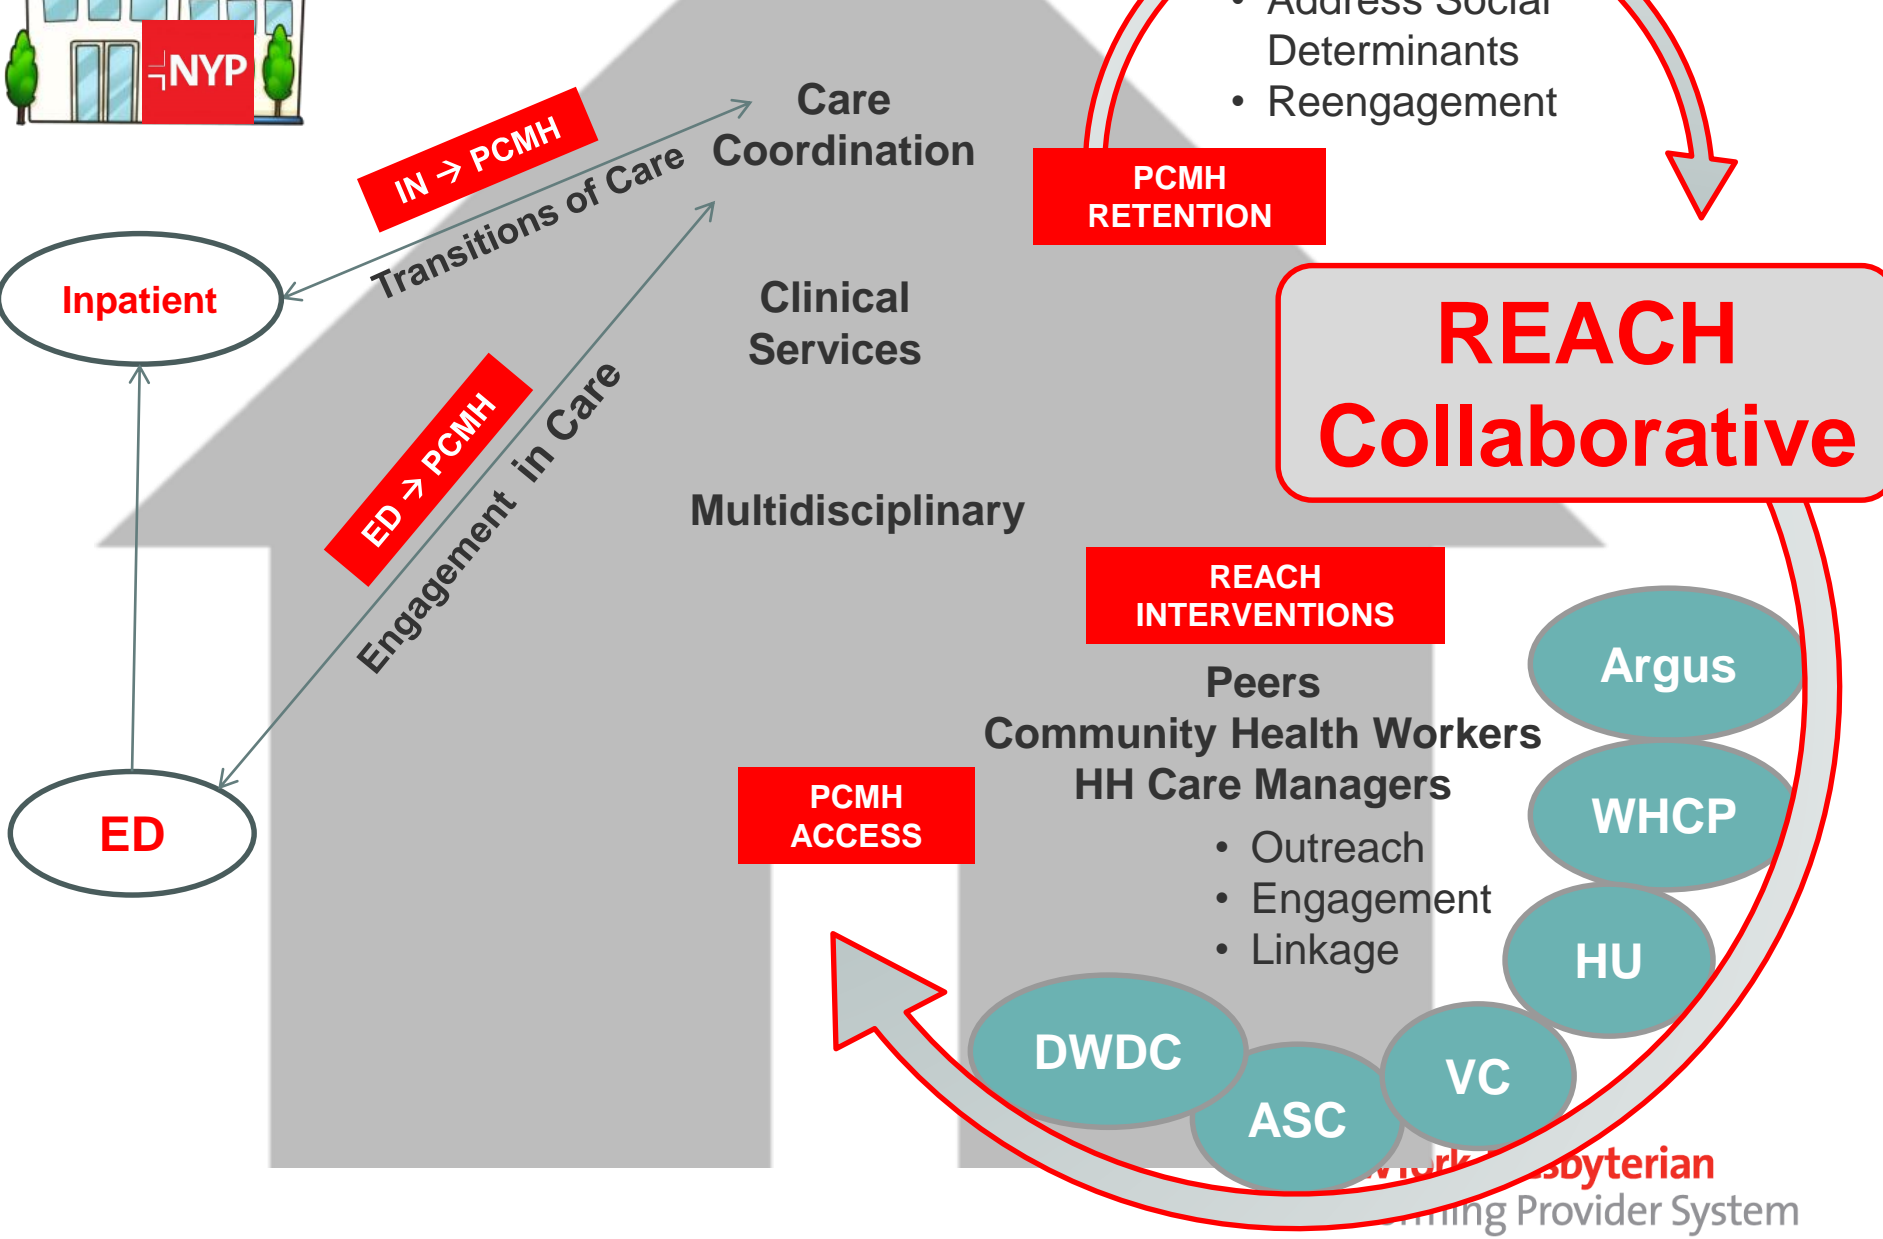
NYP

IN → PCMH

Transitions of Care

Care Coordination

Inpatient

Clinical Services

ED → PCMH

Engagement in Care

Multidisciplinary

ED

• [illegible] Social Determinants
• Reengagement

PCMH RETENTION

REACH Collaborative

REACH INTERVENTIONS

Peers
Community Health Workers
HH Care Managers
• Outreach
• Engagement
• Linkage

PCMH ACCESS

Argus

WHCP

HU

VC

DWDC

ASC

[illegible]byterian
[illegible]ing Provider System